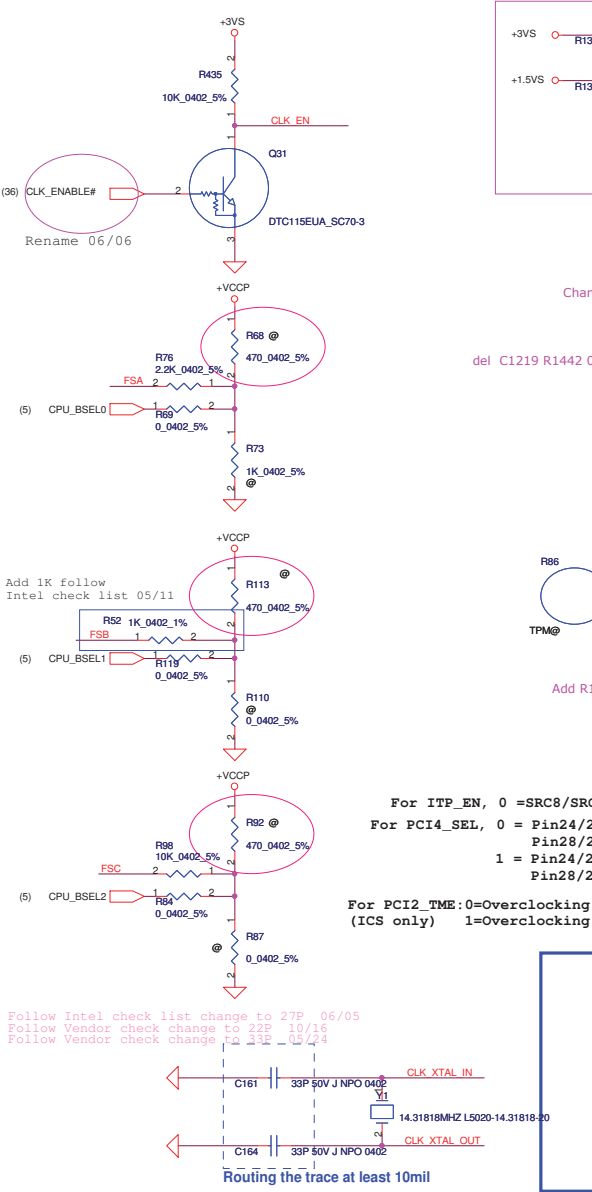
+3VS

R435
10K_0402_5%

CLK_EN

Q31

(36) CLK_ENABLE#

DTC115EUA_SC70-3

Rename 06/06

+3VS R13
+1.5VS R13

+VCCP

R68 @
470_0402_5%

Chan

del C1219 R1442 0

R76
2.2K_0402_5%
FSA

(5) CPU_BSEL0
R69
0_0402_5%

R73
1K_0402_5%
@

+VCCP

Add 1K follow
Intel check list 05/11

R113
@
470_0402_5%

R52 1K_0402_1%
FSB

(5) CPU_BSEL1
R119
0_0402_5%

R110
@
0_0402_5%

R86
TPM@

Add R1

+VCCP

R92 @
470_0402_5%

R98
10K_0402_5%
FSC

(5) CPU_BSEL2
R84
0_0402_5%

R87
@
0_0402_5%

For ITP_EN, 0 =SRC8/SRC
For PCI4_SEL, 0 = Pin24/2
Pin28/2
1 = Pin24/2
Pin28/2

For PCI2_TME:0=Overclocking
(ICS only) 1=Overclocking

Follow Intel check list change to 27P 06/05
Follow Vendor check change to 22P 10/16
Follow Vendor check change to 33P 05/24

CLK_XTAL_IN
C161 33P 50V J NPO 0402
Y1
14.31818MHZ L5020-14.31818-20
CLK_XTAL_OUT
C164 33P 50V J NPO 0402

Routing the trace at least 10mil